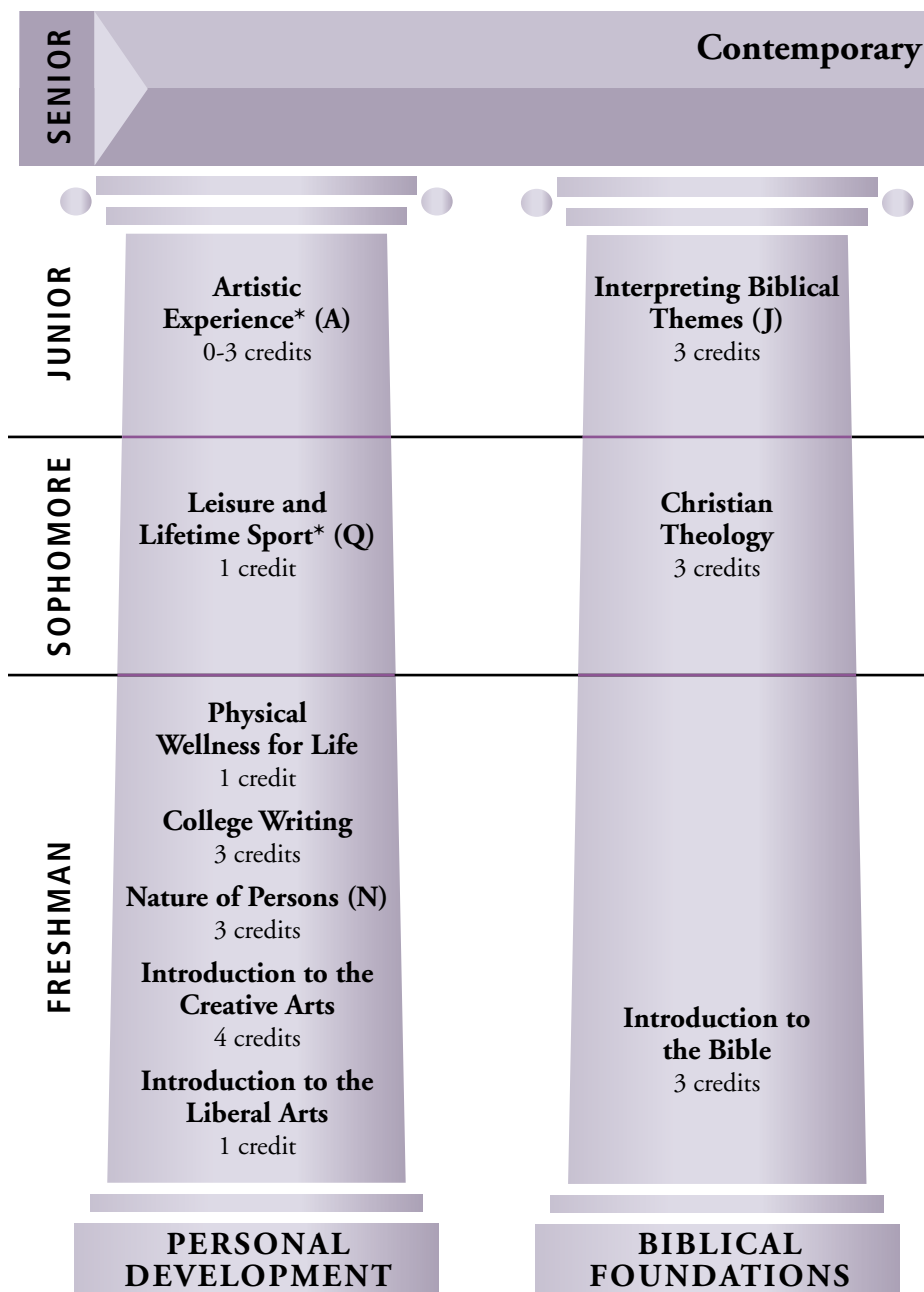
SENIOR

Contemporary

JUNIOR

Artistic Experience* (A)
0-3 credits

Interpreting Biblical Themes (J)
3 credits

SOPHOMORE

Leisure and Lifetime Sport* (Q)
1 credit

Christian Theology
3 credits

FRESHMAN

Physical Wellness for Life
1 credit

College Writing
3 credits

Nature of Persons (N)
3 credits

Introduction to the Creative Arts
4 credits

Introduction to the Liberal Arts
1 credit

Introduction to the Bible
3 credits

PERSONAL DEVELOPMENT

BIBLICAL FOUNDATIONS